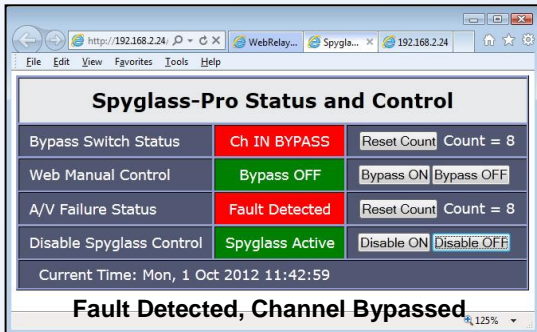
http://192.168.2.24/ WebRelay... Spygla... 192.168.2.24

File Edit View Favorites Tools Help

Spyglass-Pro Status and Control

| Bypass Switch Status | Ch IN BYPASS | Reset Count Count = 8 |
|---|---|---|
| Web Manual Control | Bypass OFF | Bypass ON Bypass OFF |
| A/V Failure Status | Fault Detected | Reset Count Count = 8 |
| Disable Spyglass Control | Spyglass Active | Disable ON Disable OFF |

Current Time: Mon, 1 Oct 2012 11:42:59

Fault Detected, Channel Bypassed

125%